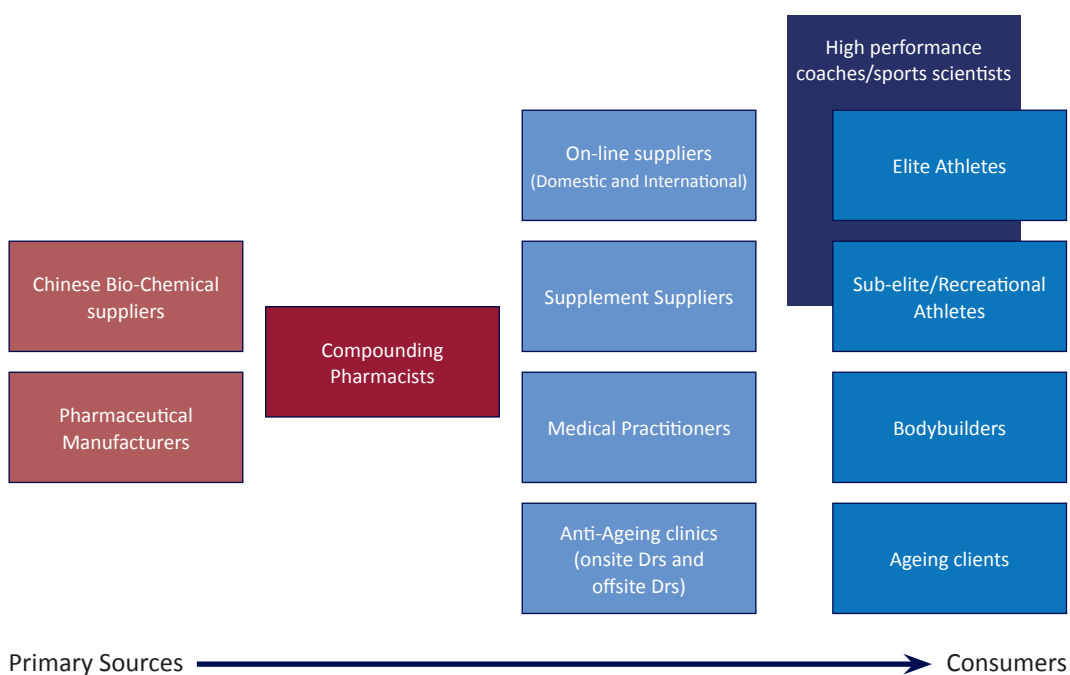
High performance coaches/sports scientists

Elite Athletes

Sub-elite/Recreational Athletes

Bodybuilders

Ageing clients

On-line suppliers (Domestic and International)

Supplement Suppliers

Medical Practitioners

Anti-Ageing clinics (onsite Drs and offsite Drs)

Chinese Bio-Chemical suppliers

Pharmaceutical Manufacturers

Compounding Pharmacists

Primary Sources

Consumers